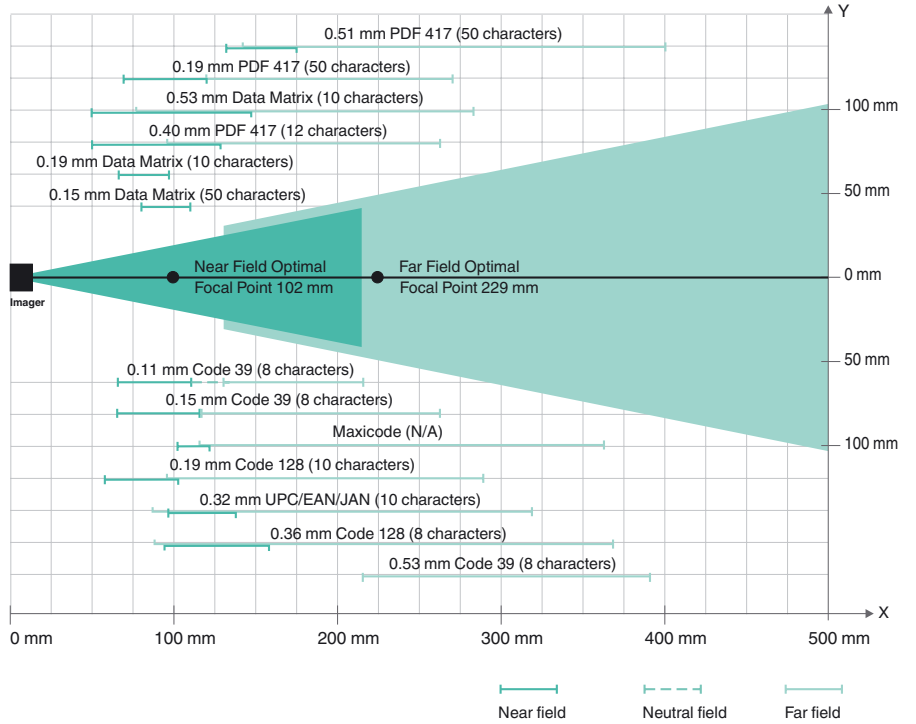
Y

0.51 mm PDF 417 (50 characters)

0.19 mm PDF 417 (50 characters)

0.53 mm Data Matrix (10 characters)

100 mm

0.40 mm PDF 417 (12 characters)

0.19 mm Data Matrix (10 characters)

50 mm

0.15 mm Data Matrix (50 characters)

Imager

Near Field Optimal Focal Point 102 mm

Far Field Optimal Focal Point 229 mm

0 mm

0.11 mm Code 39 (8 characters)

50 mm

0.15 mm Code 39 (8 characters)

Maxicode (N/A)

100 mm

0.19 mm Code 128 (10 characters)

0.32 mm UPC/EAN/JAN (10 characters)

0.36 mm Code 128 (8 characters)

0.53 mm Code 39 (8 characters)

X

0 mm

100 mm

200 mm

300 mm

400 mm

500 mm

Near field

Neutral field

Far field